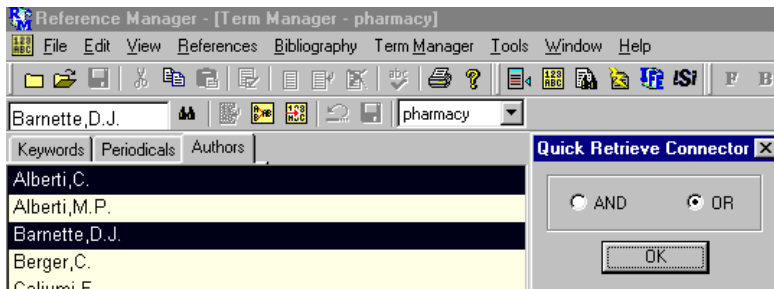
Reference Manager - [Term Manager - pharmacy]

File Edit View References Bibliography Term Manager Tools Window Help

Barnette,D.J.

pharmacy

Keywords Periodicals Authors

Alberti,C.
Alberti,M.P.
Barnette,D.J.
Berger,C.
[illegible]

Quick Retrieve Connector

AND OR

OK